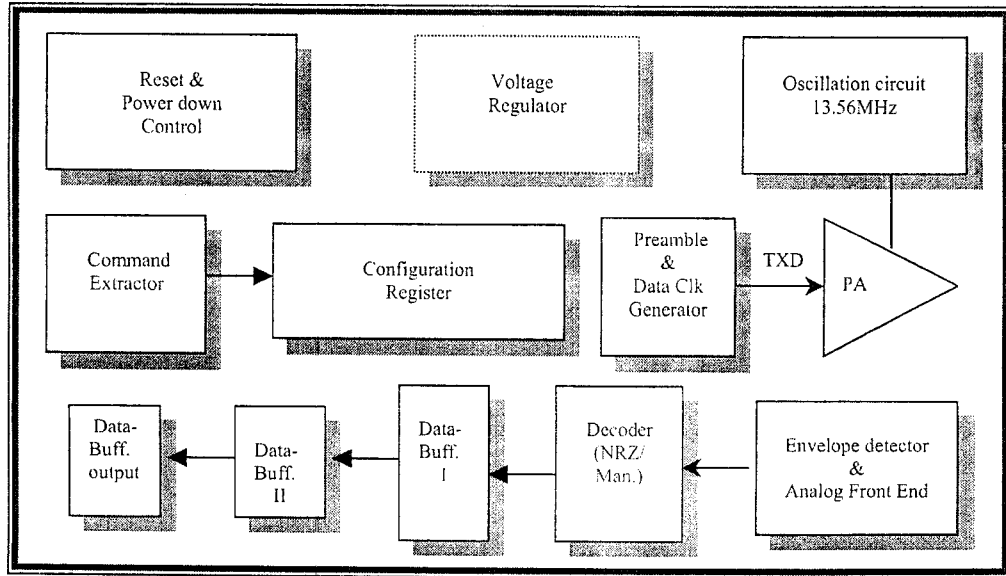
Reset &
Power down
Control

Voltage
Regulator

Oscillation circuit
13.56MHz

Command
Extractor

Configuration
Register

Preamble
&
Data Clk
Generator

TXD

PA

Data-
Buff.
output

Data-
Buff.
II

Data-
Buff.
I

Decoder
(NRZ/
Man.)

Envelope detector
&
Analog Front End